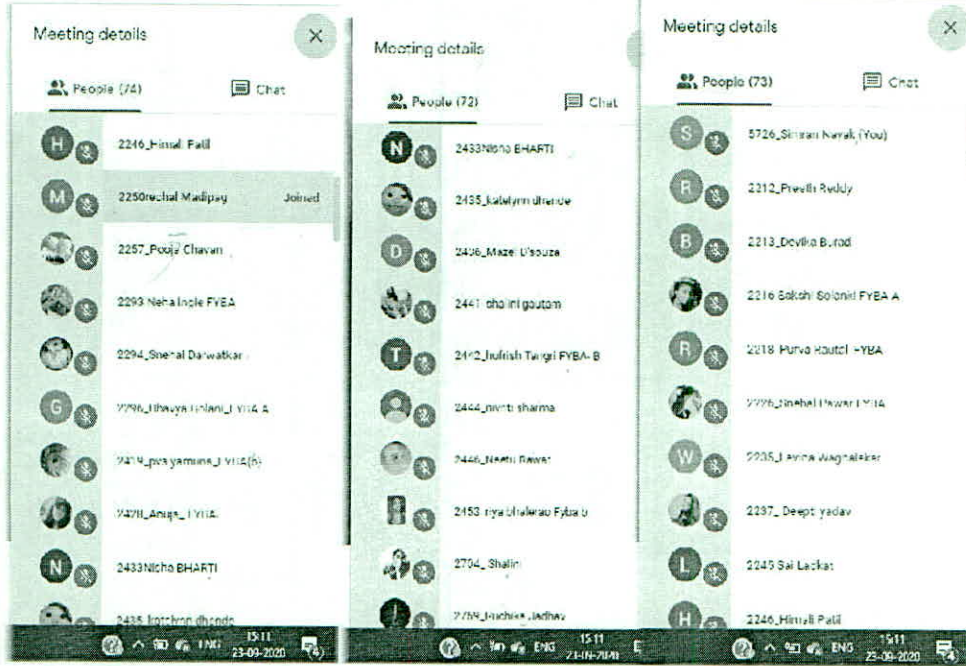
Meeting details

People (74)

Chat

H

2246_Himali Patil

M

2250rechal Madipag

Joined

2257_Pooja Chavan

2293 Neha Ingle FYBA

2294_Snehal Darwatkar

G

2296_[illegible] FYBA A

2419_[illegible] FYBA(B)

2428_Anuja_FYBA

N

2433Nisha BHARTI

2435_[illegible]

ENG 15:11 23-09-2020

Meeting details

People (72)

Chat

N

2433Nisha BHARTI

2435_katelynn dhende

D

2436_Mazel D'souza

2441_shalini gautam

T

2442_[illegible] Tangri FYBA- B

2444_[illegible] sharma

2446_Neetu Rawat

2453_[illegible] bhalerao Fyba b

2704_ Shalini

2759_Ruchika Jadhav

ENG 15:11 23-09-2020

Meeting details

People (73)

Chat

S

5726_Simran Nayak (You)

R

2212_Preethi Reddy

B

2213_Devika Burad

2216 Sakshi Solanki FYBA A

R

2218 Purva Routel FYBA

2226_Snehal Pawar FYBA

W

2235_Levina Waghalekar

2237_ Deepti yadav

L

2245 Sai Lackat

H

2246_Himali Patil

ENG 15:11 23-09-2020